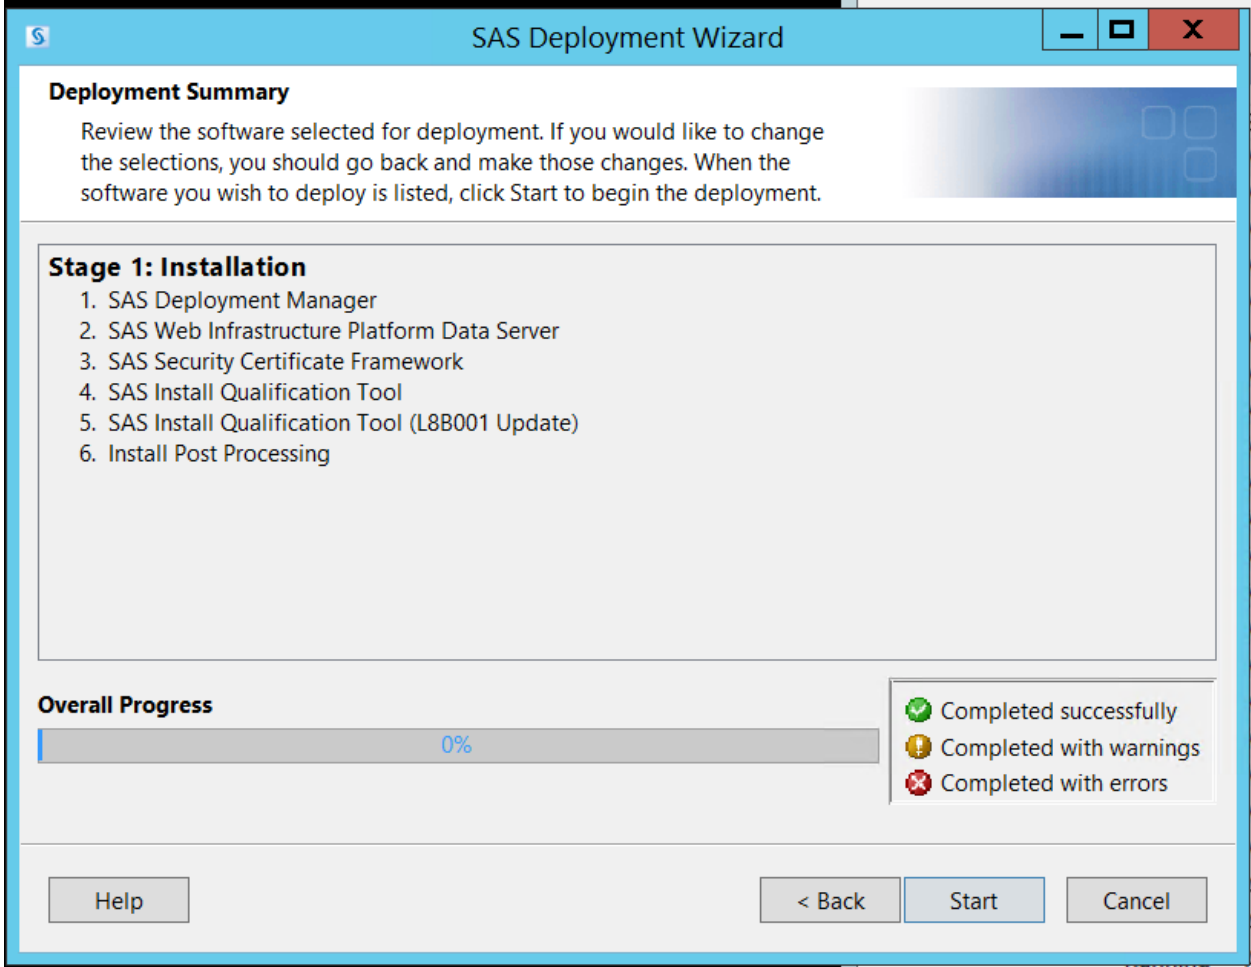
SAS Deployment Wizard

Deployment Summary

Review the software selected for deployment. If you would like to change the selections, you should go back and make those changes. When the software you wish to deploy is listed, click Start to begin the deployment.

Stage 1: Installation
1. SAS Deployment Manager
2. SAS Web Infrastructure Platform Data Server
3. SAS Security Certificate Framework
4. SAS Install Qualification Tool
5. SAS Install Qualification Tool (L8B001 Update)
6. Install Post Processing

Overall Progress

0%

Completed successfully
Completed with warnings
Completed with errors

Help

< Back

Start

Cancel